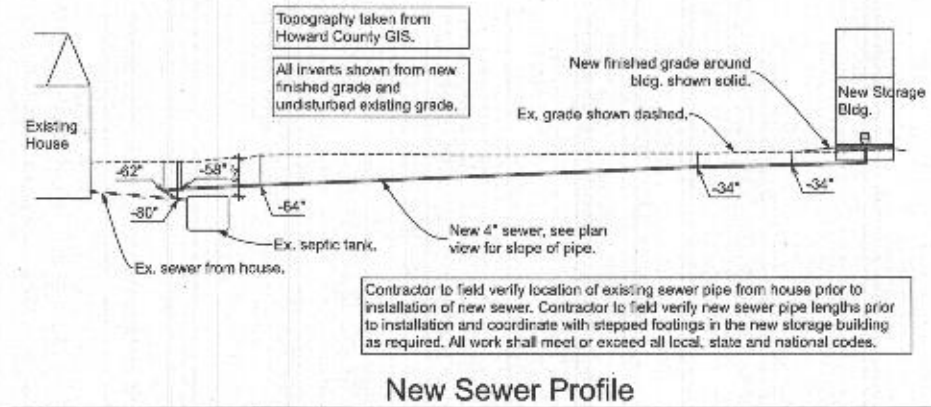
Topography taken from Howard County GIS.

All inverts shown from new finished grade and undisturbed existing grade.

New finished grade around bldg. shown solid.

New Storage Bldg.

Existing House

Ex. grade shown dashed.

-62"

-58"

-60"

-64"

-34"

-34"

Ex. septic tank.

New 4" sewer, see plan view for slope of pipe.

Ex. sewer from house.

Contractor to field verify location of existing sewer pipe from house prior to installation of new sewer. Contractor to field verify new sewer pipe lengths prior to installation and coordinate with stepped footings in the new storage building as required. All work shall meet or exceed all local, state and national codes.

New Sewer Profile